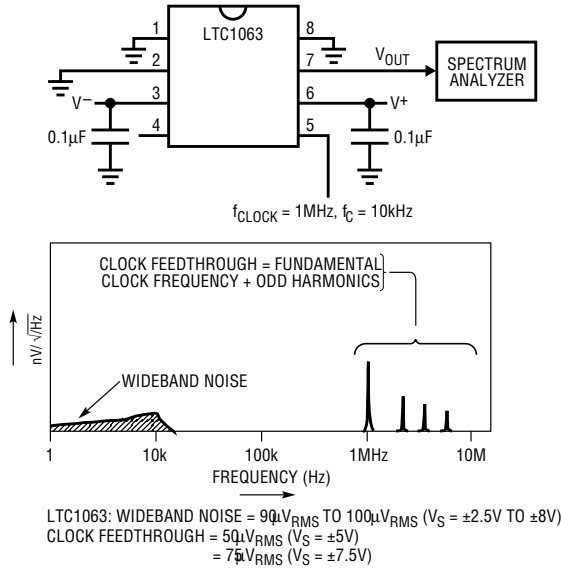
1
2
3
4
LTC1063
8
7
6
5
V$^-$
0.1μF
V$_{OUT}$
SPECTRUM ANALYZER
V$^+$
0.1μF
f$_{CLOCK}$ = 1MHz, f$_C$ = 10kHz

CLOCK FEEDTHROUGH = FUNDAMENTAL
CLOCK FREQUENCY + ODD HARMONICS
nV/$\sqrt{Hz}$
WIDEBAND NOISE
1
10k
100k
1MHz
10M
FREQUENCY (Hz)

LTC1063: WIDEBAND NOISE = 90μV$_{RMS}$ TO 100μV$_{RMS}$ (V$_S$ = ±2.5V TO ±8V)
CLOCK FEEDTHROUGH = 50μV$_{RMS}$ (V$_S$ = ±5V)
= 75μV$_{RMS}$ (V$_S$ = ±7.5V)